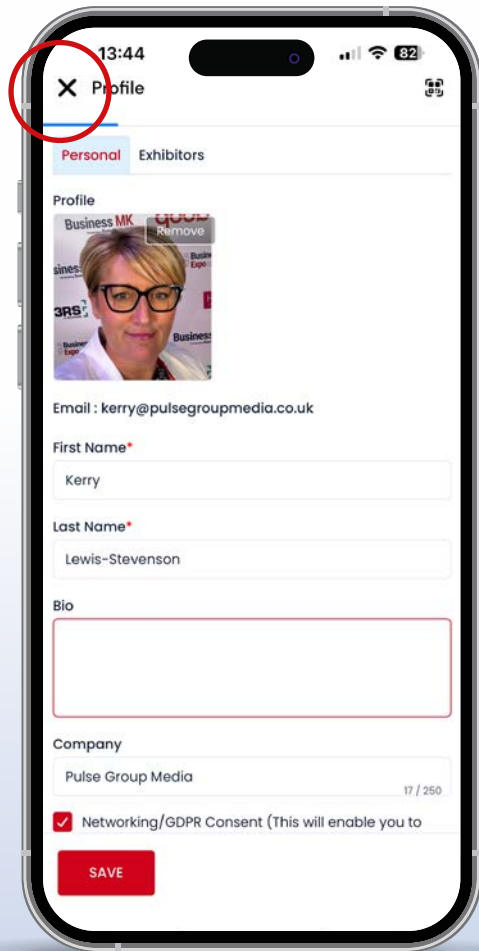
13:44

82

Profile

Personal Exhibitors

Profile

Business MK

Remove

Email : kerry@pulsegroupmedia.co.uk

First Name*

Kerry

Last Name*

Lewis-Stevenson

Bio

Company

Pulse Group Media

17 / 250

Networking/GDPR Consent (This will enable you to

SAVE